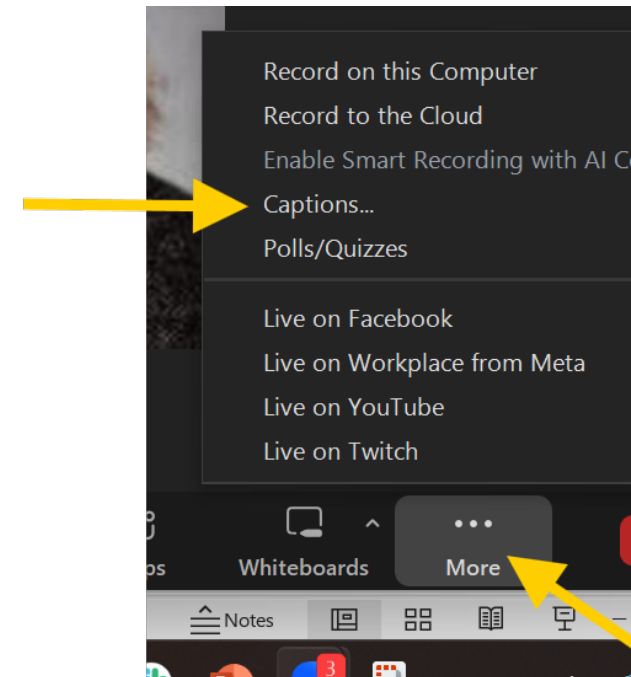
Record on this Computer
Record to the Cloud
Enable Smart Recording with AI C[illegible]
Captions...
Polls/Quizzes
Live on Facebook
Live on Workplace from Meta
Live on YouTube
Live on Twitch

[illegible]ps
Whiteboards
More
Notes
3